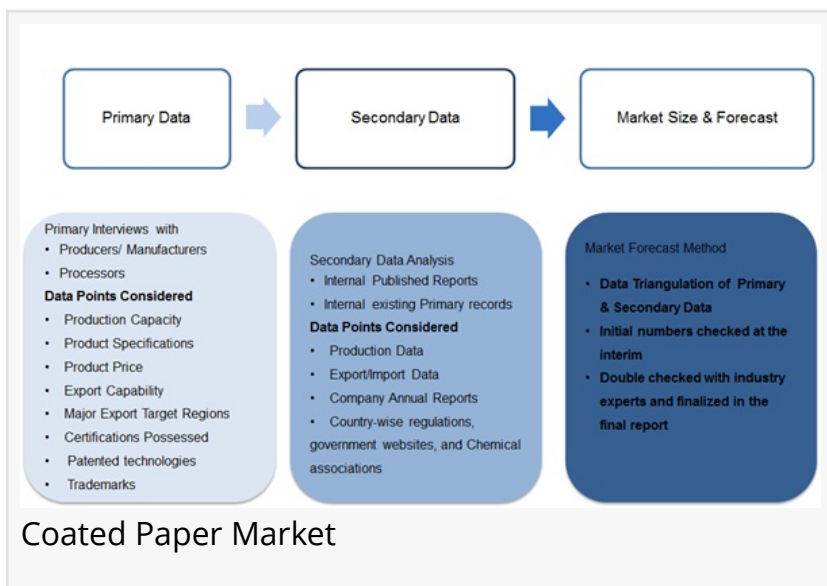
Primary Data

Secondary Data

Market Size & Forecast

Primary Interviews with
• Producers/ Manufacturers
• Processors
**Data Points Considered**
• Production Capacity
• Product Specifications
• Product Price
• Export Capability
• Major Export Target Regions
• Certifications Possessed
• Patented technologies
• Trademarks

Secondary Data Analysis
• Internal Published Reports
• Internal existing Primary records
**Data Points Considered**
• Production Data
• Export/Import Data
• Company Annual Reports
• Country-wise regulations, government websites, and Chemical associations

Market Forecast Method
• **Data Triangulation of Primary & Secondary Data**
• **Initial numbers checked at the interim**
• **Double checked with industry experts and finalized in the final report**

Coated Paper Market